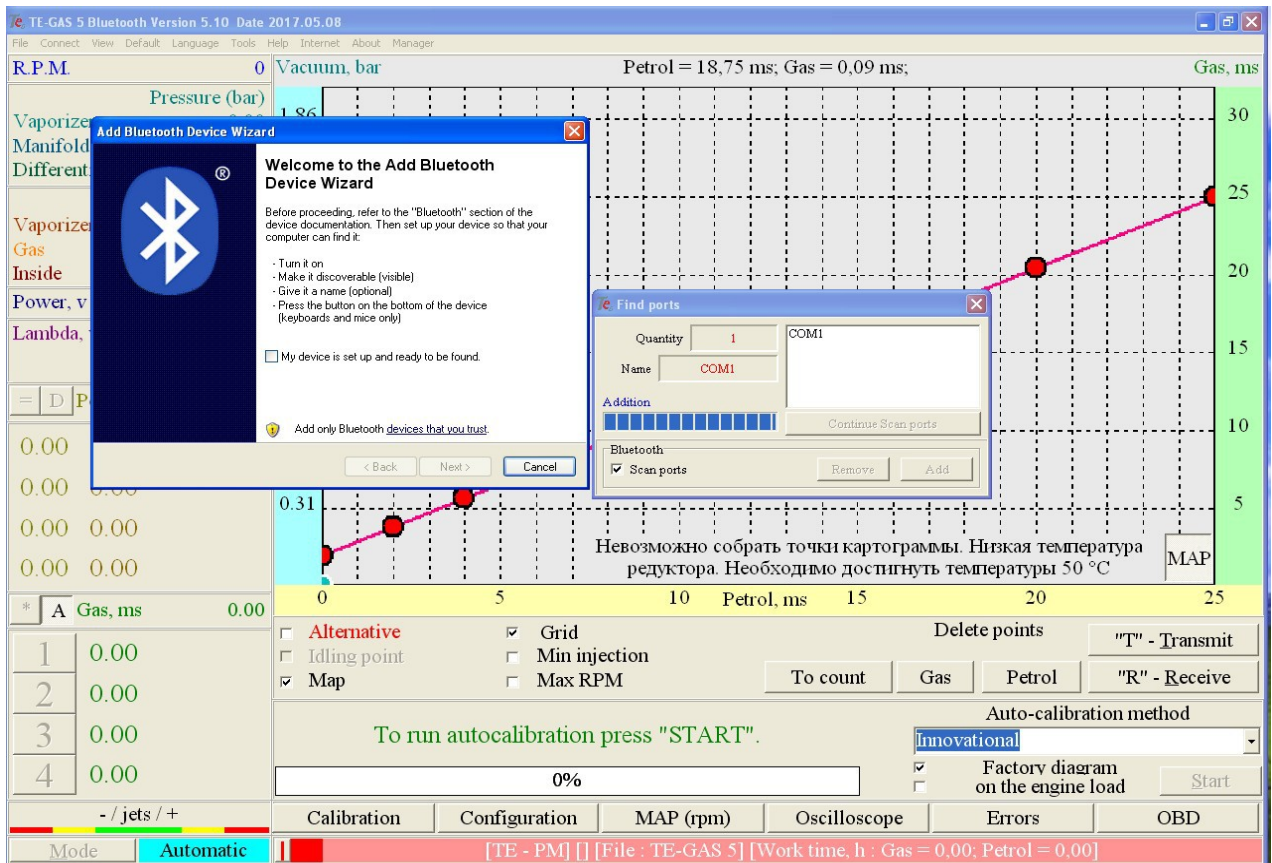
TE-GAS 5 Bluetooth Version 5.10 Date 2017.05.08

File Connect View Default Language Tools Help Internet About Manager

R.P.M. 0
Pressure (bar)
Vaporizer
Manifold
Different
Vaporizer
Gas
Inside
Power, v
Lambda,

Vacuum, bar
Petrol = 18,75 ms; Gas = 0,09 ms;
Gas, ms

1.86
0.31

30
25
20
15
10
5

Add Bluetooth Device Wizard

Welcome to the Add Bluetooth Device Wizard

Before proceeding, refer to the "Bluetooth" section of the device documentation. Then set up your device so that your computer can find it:

- Turn it on
- Make it discoverable (visible)
- Give it a name (optional)
- Press the button on the bottom of the device (keyboards and mice only)

My device is set up and ready to be found.

Add only Bluetooth devices that you trust.

< Back Next > Cancel

Find ports

Quantity 1
Name COM1
COM1
Addition
Continue Scan ports
Bluetooth
Scan ports
Remove Add

= D P
0.00
0.00 0.00
0.00 0.00
0.00 0.00

Невозможно собрать точки картограммы. Низкая температура редуктора. Необходимо достигнуть температуры 50 °C

MAP

0 5 10 Petrol, ms 15 20 25

* A Gas, ms 0.00
1 0.00
2 0.00
3 0.00
4 0.00

Alternative
Idling point
Map
Grid
Min injection
Max RPM

Delete points
"T" - Transmit
To count
Gas
Petrol
"R" - Receive

Auto-calibration method
To run autocalibration press "START".
Innovational
0%
Factory diagram on the engine load
Start

- / jets / +
Mode Automatic

Calibration Configuration MAP (rpm) Oscilloscope Errors OBD

[TE - PM] [] [File : TE-GAS 5] [Work time, h : Gas = 0,00; Petrol = 0,00]